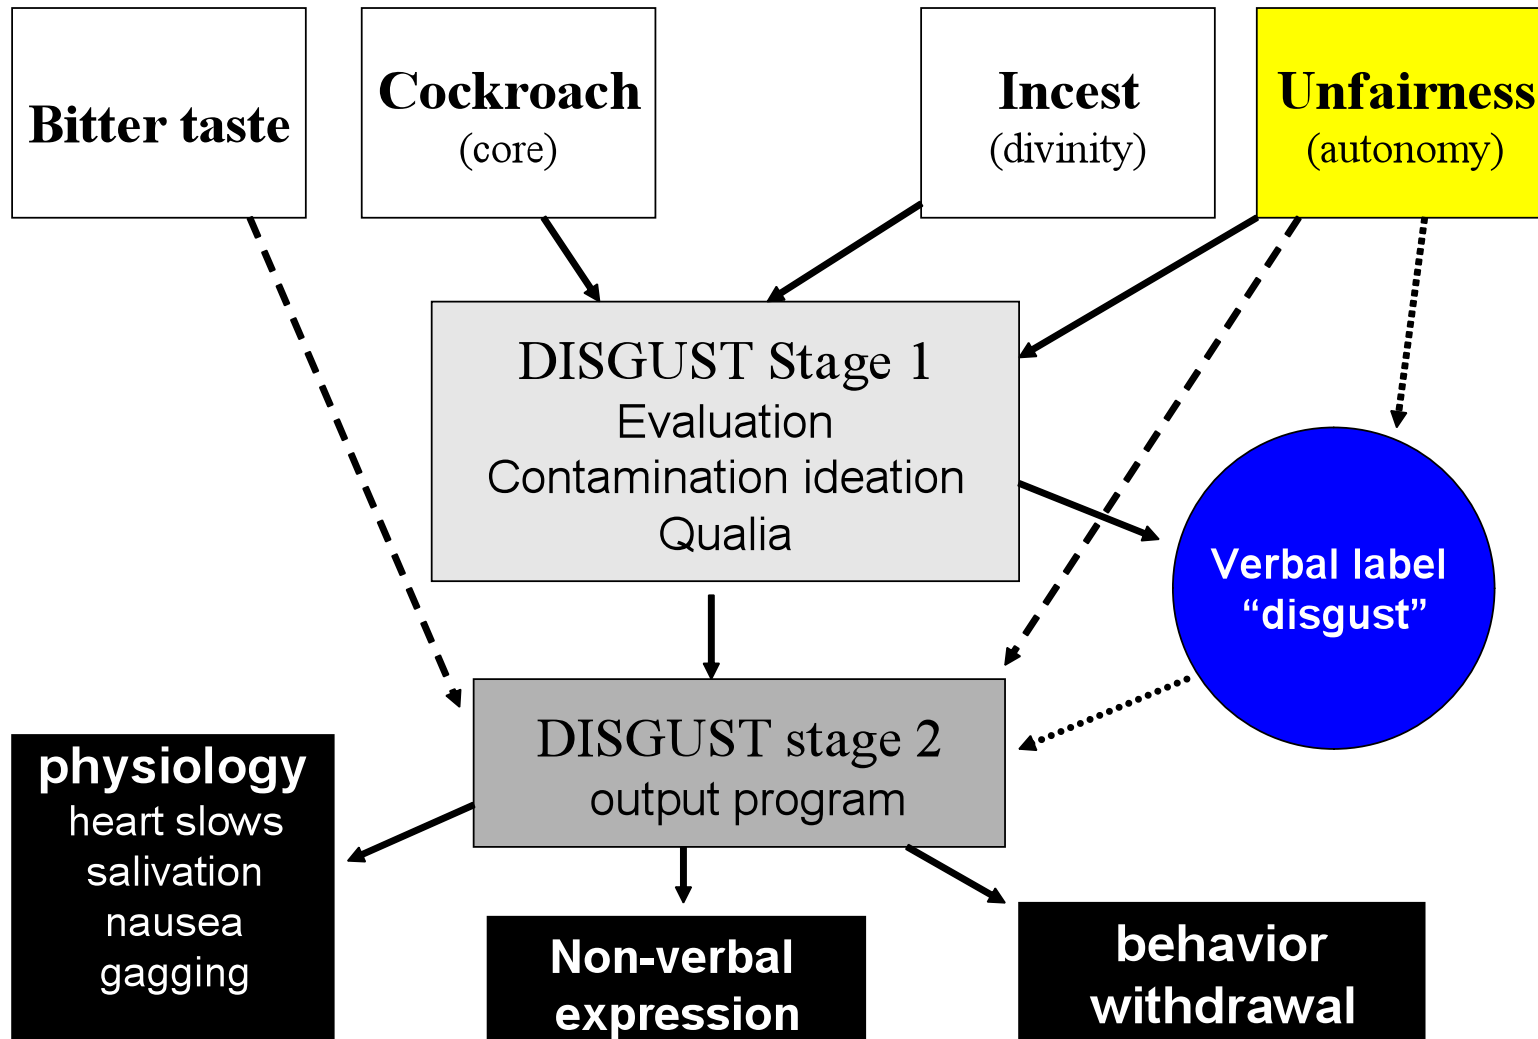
Bitter taste

Cockroach
(core)

Incest
(divinity)

Unfairness
(autonomy)

DISGUST Stage 1
Evaluation
Contamination ideation
Qualia

Verbal label
"disgust"

DISGUST stage 2
output program

physiology
heart slows
salivation
nausea
gagging

Non-verbal
expression

behavior
withdrawal